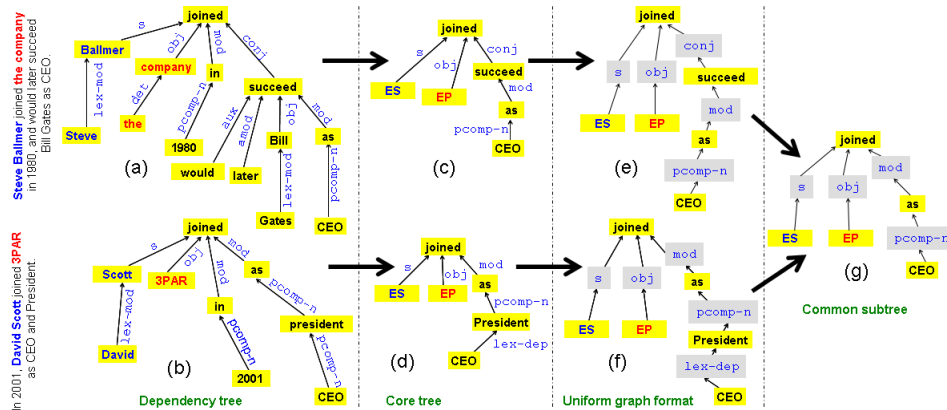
Steve Ballmer joined the company in 1980, and would later succeed Bill Gates as CEO.

joined
s
obj
mod
conj
Ballmer
company
in
succeed
lex-mod
det
pcomp-n
aux
amod
obj
mod
Steve
the
1980
would
later
Bill
as
lex-mod
pcomp-n
Gates
CEO
(a)

joined
s
obj
conj
ES
EP
succeed
mod
as
pcomp-n
CEO
(c)

joined
s
obj
conj
ES
EP
succeed
mod
as
pcomp-n
CEO
(e)

In 2001, David Scott joined 3PAR as CEO and President.

joined
s
obj
mod
mod
Scott
3PAR
in
as
pcomp-n
lex-mod
pcomp-n
president
pcomp-n
David
2001
CEO
(b)
Dependency tree

joined
s
obj
mod
ES
EP
as
pcomp-n
President
lex-dep
CEO
(d)
Core tree

joined
s
obj
mod
ES
EP
as
pcomp-n
President
lex-dep
CEO
(f)
Uniform graph format

joined
s
obj
mod
ES
EP
as
pcomp-n
CEO
(g)
Common subtree